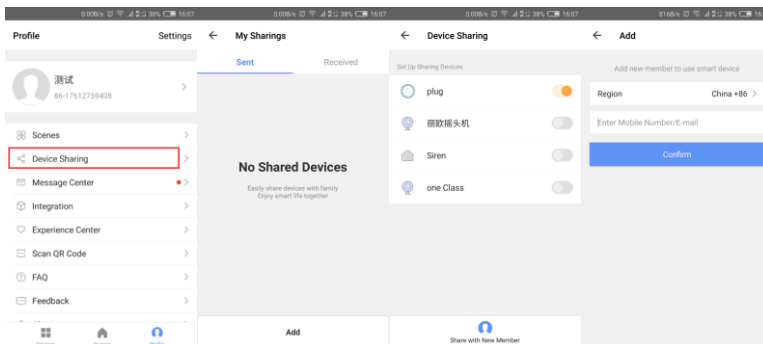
0.00B/s 38% 16:07
Profile
Settings
测试
86-17612759408
Scenes
Device Sharing
Message Center
Integration
Experience Center
Scan QR Code
FAQ
Feedback
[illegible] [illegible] Profile

0.00B/s 38% 16:07
My Sharings
Sent
Received
No Shared Devices
Easily share devices with family
Enjoy smart life together
Add

0.00B/s 38% 16:07
Device Sharing
Set Up Sharing Devices
plug
丽欧摇头机
Siren
one Class
Share with New Member

816B/s 38% 16
Add
Add new member to use smart device
Region
China +86
Enter Mobile Number/E-mail
Confirm